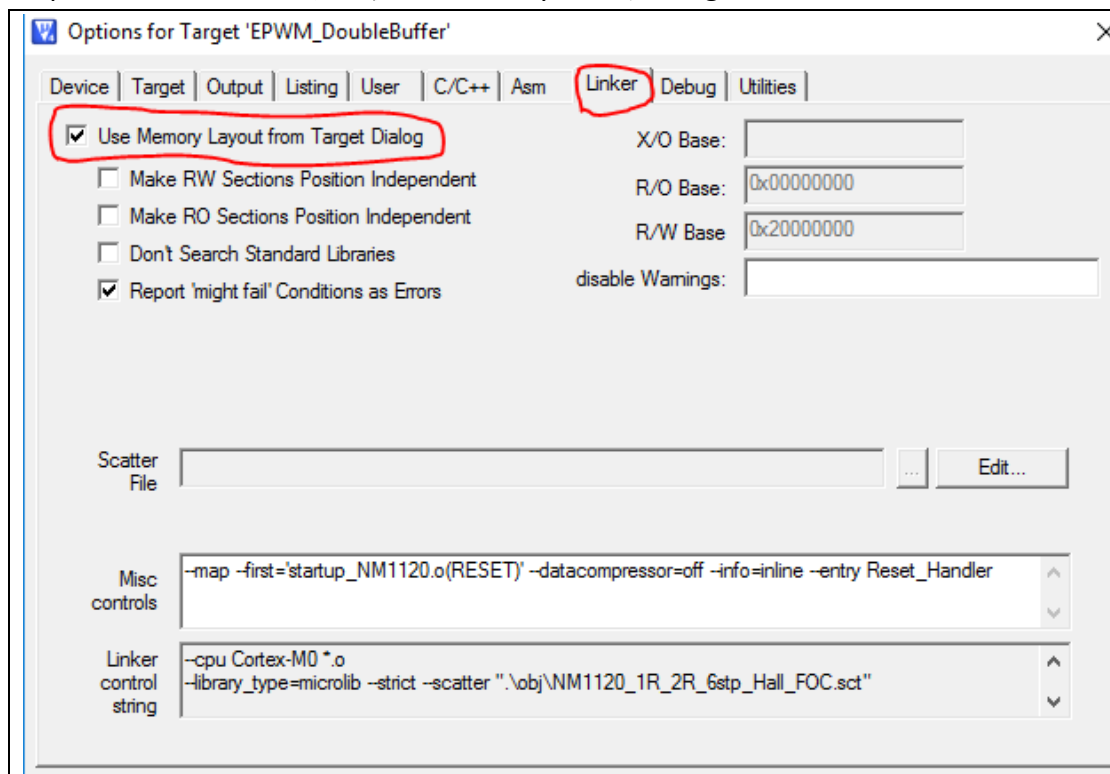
Options for Target 'EPWM_DoubleBuffer'

Device | Target | Output | Listing | User | C/C++ | Asm | Linker | Debug | Utilities

☑ Use Memory Layout from Target Dialog
☐ Make RW Sections Position Independent
☐ Make RO Sections Position Independent
☐ Don't Search Standard Libraries
☑ Report 'might fail' Conditions as Errors

X/O Base:
R/O Base: 0x00000000
R/W Base 0x20000000
disable Warnings:

Scatter File
...
Edit...

Misc controls
--map --first='startup_NM1120.o(RESET)' --datacompressor=off --info=inline --entry Reset_Handler

Linker control string
--cpu Cortex-M0 *.o
--library_type=microlib --strict --scatter ".\obj\NM1120_1R_2R_6stp_Hall_FOC.sct"